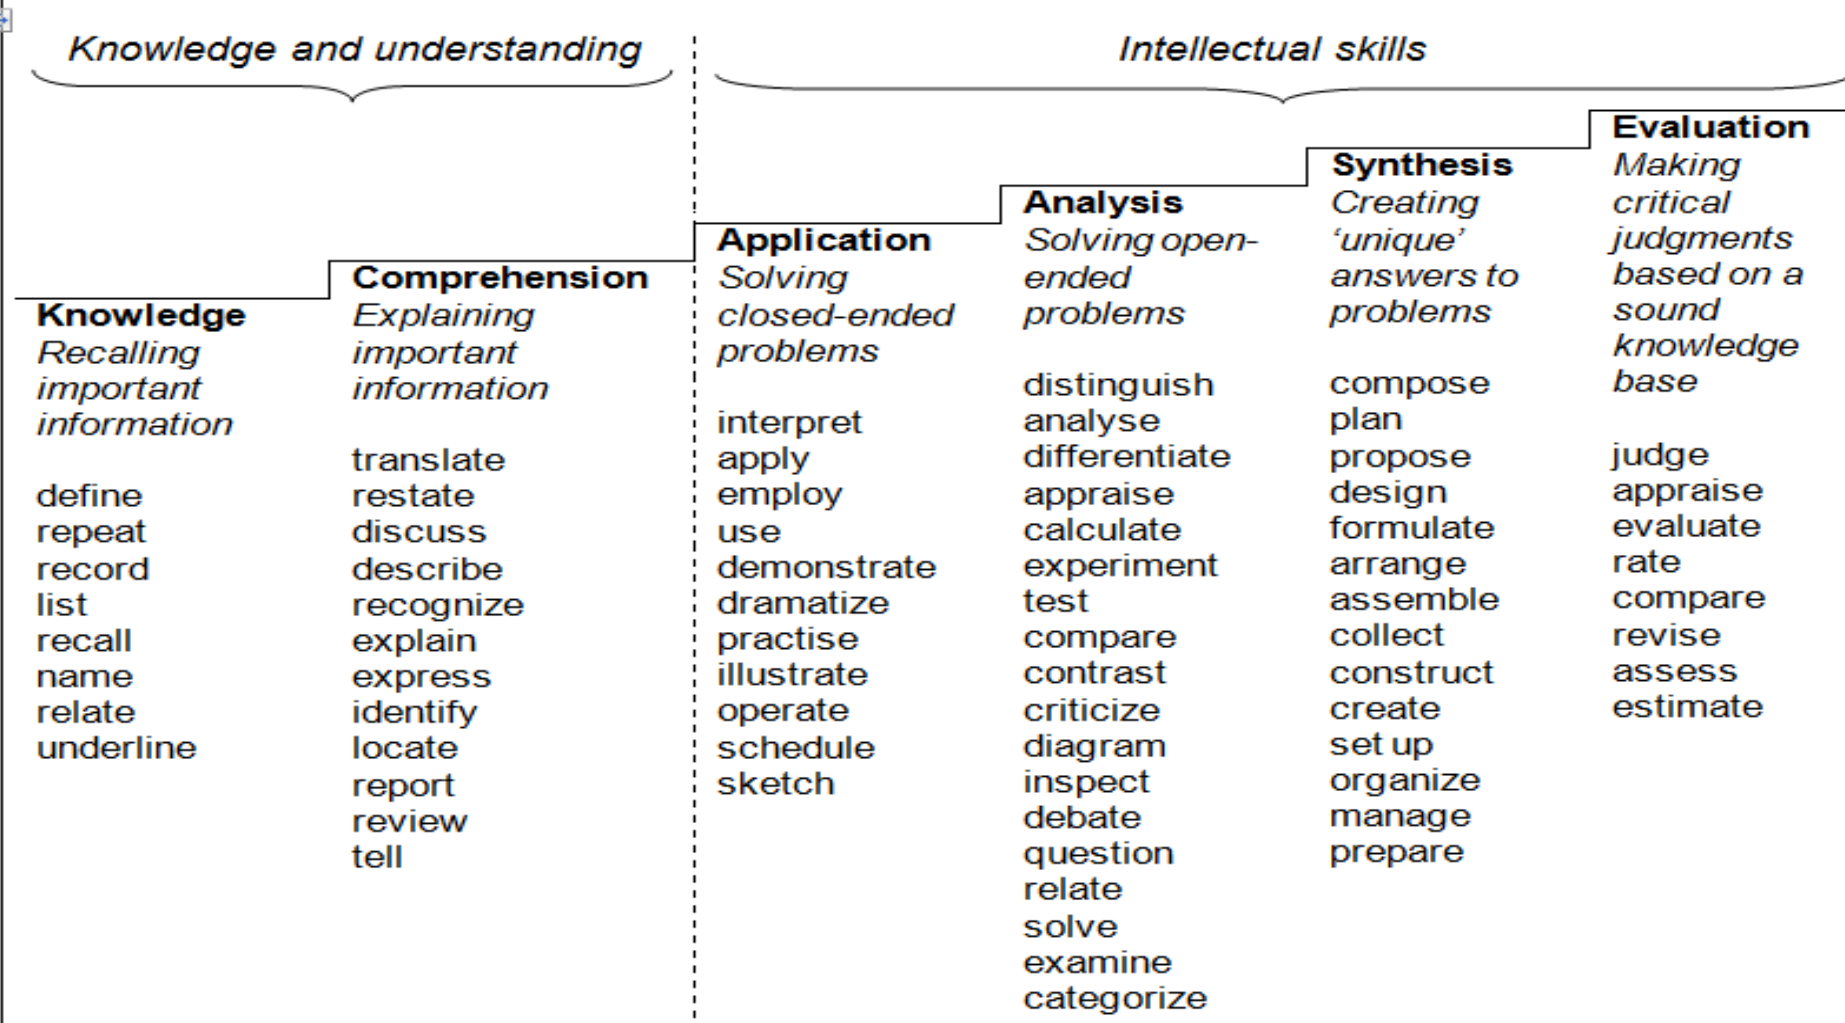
Knowledge and understanding

Intellectual skills

Knowledge
Recalling important information

define
repeat
record
list
recall
name
relate
underline

Comprehension
Explaining important information

translate
restate
discuss
describe
recognize
explain
express
identify
locate
report
review
tell

Application
Solving closed-ended problems

interpret
apply
employ
use
demonstrate
dramatize
practise
illustrate
operate
schedule
sketch

Analysis
Solving open-ended problems

distinguish
analyse
differentiate
appraise
calculate
experiment
test
compare
contrast
criticize
diagram
inspect
debate
question
relate
solve
examine
categorize

Synthesis
Creating 'unique' answers to problems

compose
plan
propose
design
formulate
arrange
assemble
collect
construct
create
set up
organize
manage
prepare

Evaluation
Making critical judgments based on a sound knowledge base

judge
appraise
evaluate
rate
compare
revise
assess
estimate